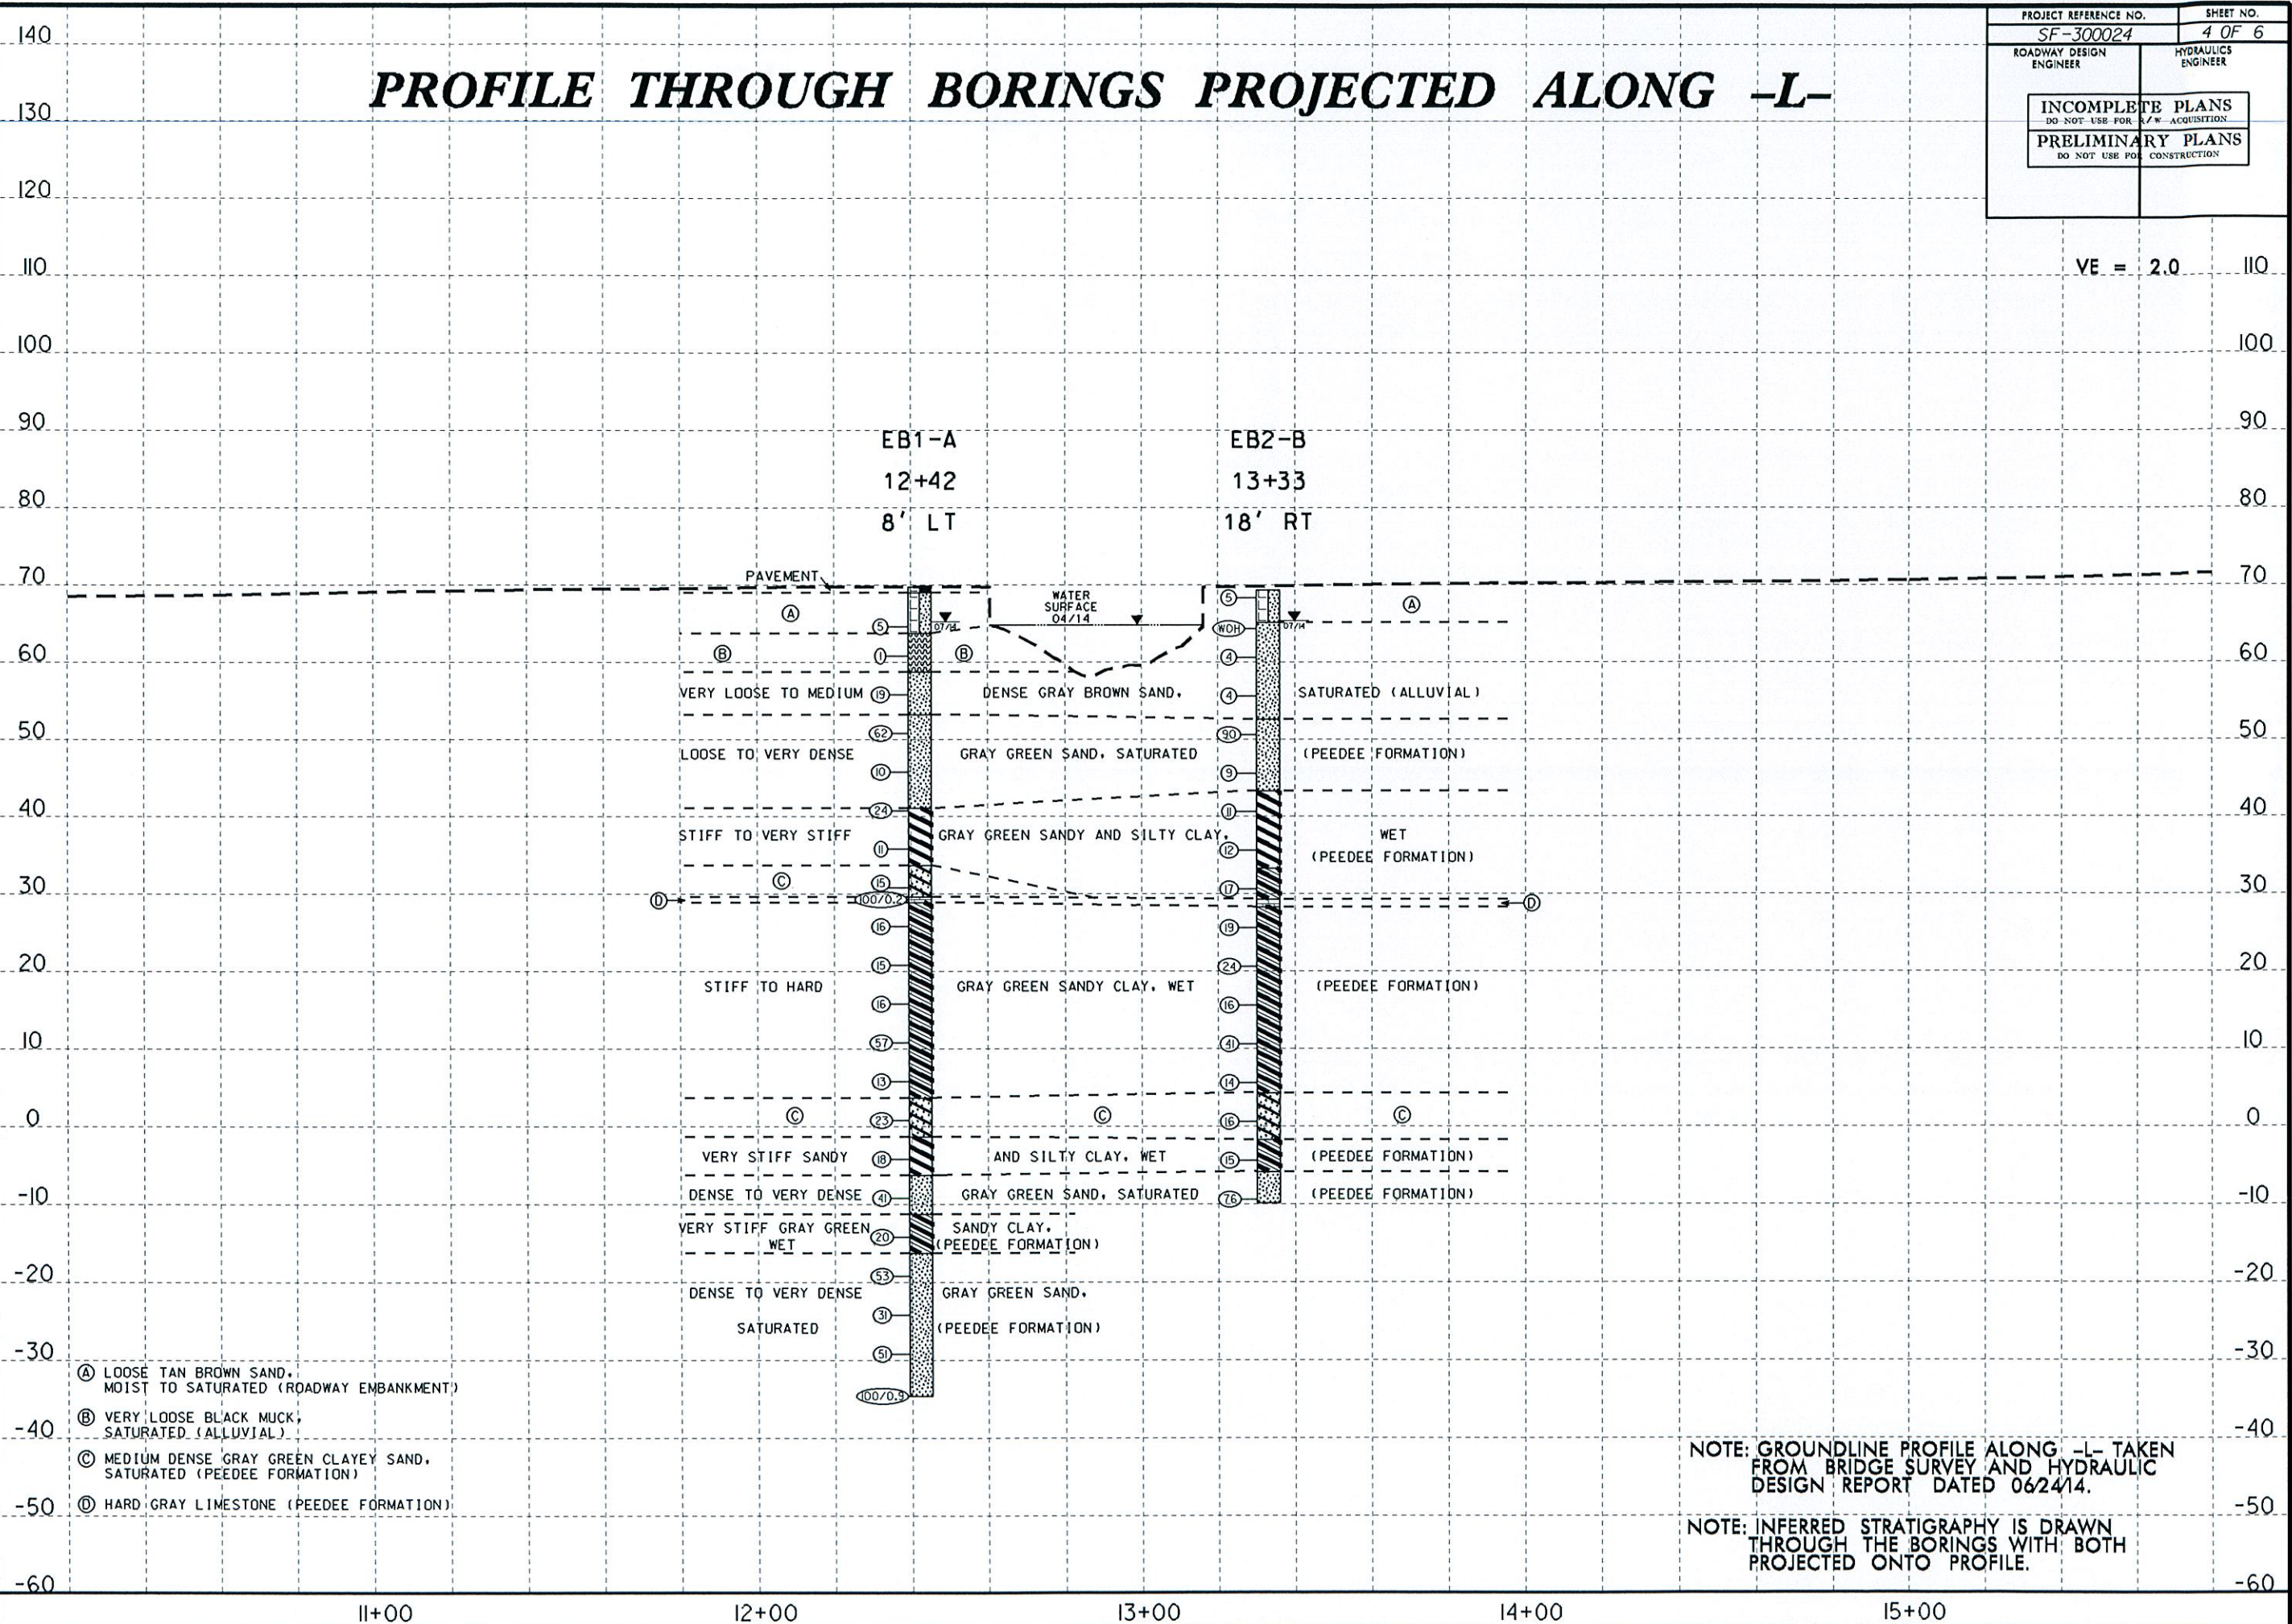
| PROJECT REFERENCE NO. | SHEET NO. |
|---|---|
| SF-300024 | 4 OF 6 |
| ROADWAY DESIGN ENGINEER | HYDRAULICS ENGINEER |

INCOMPLETE PLANS
DO NOT USE FOR R/W ACQUISITION

PRELIMINARY PLANS
DO NOT USE FOR CONSTRUCTION

PROFILE THROUGH BORINGS PROJECTED ALONG -L-

VE = 2.0

140
130
120
110
100
90
80
70
60
50
40
30
20
10
0
-10
-20
-30
-40
-50
-60

110
100
90
80
70
60
50
40
30
20
10
0
-10
-20
-30
-40
-50
-60

EB1-A
12+42
8' LT

EB2-B
13+33
18' RT

PAVEMENT

WATER SURFACE 04/14

07/14

07/14

Ⓐ 5

Ⓑ 0 Ⓑ

VERY LOOSE TO MEDIUM 19 DENSE GRAY BROWN SAND, SATURATED (ALLUVIAL)

62

LOOSE TO VERY DENSE 10 GRAY GREEN SAND, SATURATED (PEEDEE FORMATION)

24

STIFF TO VERY STIFF 11 GRAY GREEN SANDY AND SILTY CLAY, WET (PEEDEE FORMATION)

Ⓒ 15

Ⓓ 100/0.2 Ⓓ

16

STIFF TO HARD 15 GRAY GREEN SANDY CLAY, WET (PEEDEE FORMATION)

16

57

13

Ⓒ 23 Ⓒ Ⓒ

VERY STIFF SANDY 18 AND SILTY CLAY, WET (PEEDEE FORMATION)

DENSE TO VERY DENSE 41 GRAY GREEN SAND, SATURATED (PEEDEE FORMATION)

VERY STIFF GRAY GREEN 20 SANDY CLAY, WET (PEEDEE FORMATION)

53

DENSE TO VERY DENSE GRAY GREEN SAND, SATURATED 31 (PEEDEE FORMATION)

51

100/0.9

5 WOH 4 4 90 9 11 12 17 19 24 16 41 14 16 15 76

Ⓐ

Ⓐ LOOSE TAN BROWN SAND, MOIST TO SATURATED (ROADWAY EMBANKMENT)
Ⓑ VERY LOOSE BLACK MUCK, SATURATED (ALLUVIAL)
Ⓒ MEDIUM DENSE GRAY GREEN CLAYEY SAND, SATURATED (PEEDEE FORMATION)
Ⓓ HARD GRAY LIMESTONE (PEEDEE FORMATION)

NOTE: GROUNDLINE PROFILE ALONG -L- TAKEN FROM BRIDGE SURVEY AND HYDRAULIC DESIGN REPORT DATED 06/24/14.

NOTE: INFERRED STRATIGRAPHY IS DRAWN THROUGH THE BORINGS WITH BOTH PROJECTED ONTO PROFILE.

11+00
12+00
13+00
14+00
15+00